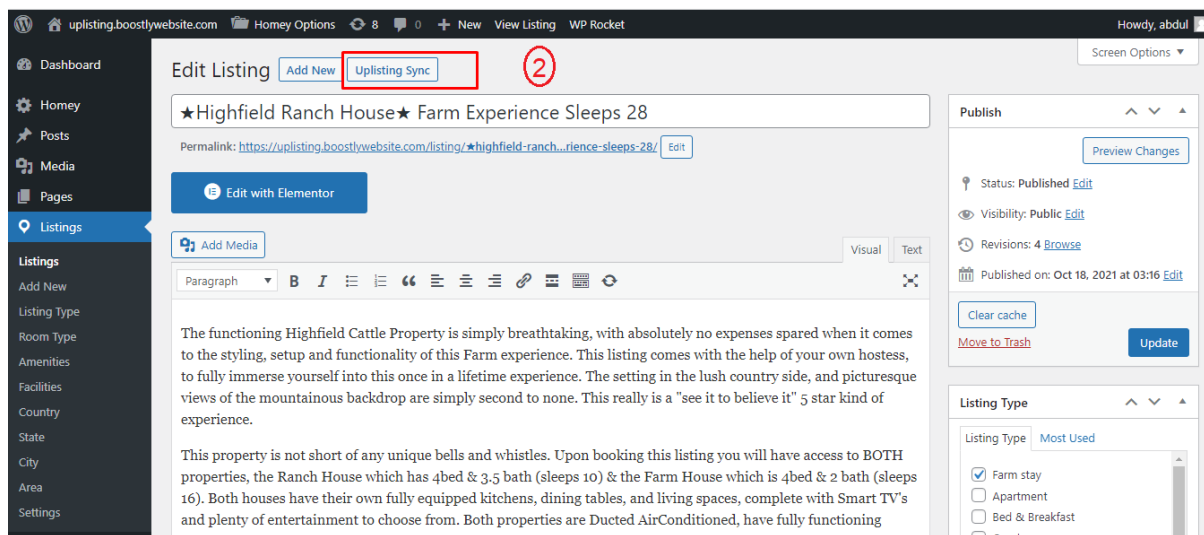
uplisting.boostlywebsite.com Homey Options 8 0 New View Listing WP Rocket Howdy, abdul

Screen Options

Dashboard
Homey
Posts
Media
Pages
Listings
Listings
Add New
Listing Type
Room Type
Amenities
Facilities
Country
State
City
Area
Settings

Edit Listing Add New Uplisting Sync

2

★Highfield Ranch House★ Farm Experience Sleeps 28

Permalink: https://uplisting.boostlywebsite.com/listing/★highfield-ranch...rience-sleeps-28/ Edit

Edit with Elementor

Add Media

Visual Text

Paragraph

The functioning Highfield Cattle Property is simply breathtaking, with absolutely no expenses spared when it comes to the styling, setup and functionality of this Farm experience. This listing comes with the help of your own hostess, to fully immerse yourself into this once in a lifetime experience. The setting in the lush country side, and picturesque views of the mountainous backdrop are simply second to none. This really is a "see it to believe it" 5 star kind of experience.

This property is not short of any unique bells and whistles. Upon booking this listing you will have access to BOTH properties, the Ranch House which has 4bed & 3.5 bath (sleeps 10) & the Farm House which is 4bed & 2 bath (sleeps 16). Both houses have their own fully equipped kitchens, dining tables, and living spaces, complete with Smart TV's and plenty of entertainment to choose from. Both properties are Ducted AirConditioned, have fully functioning

Publish

Preview Changes

Status: Published Edit

Visibility: Public Edit

Revisions: 4 Browse

Published on: Oct 18, 2021 at 03:16 Edit

Clear cache

Move to Trash

Update

Listing Type

Listing Type Most Used

Farm stay
Apartment
Bed & Breakfast